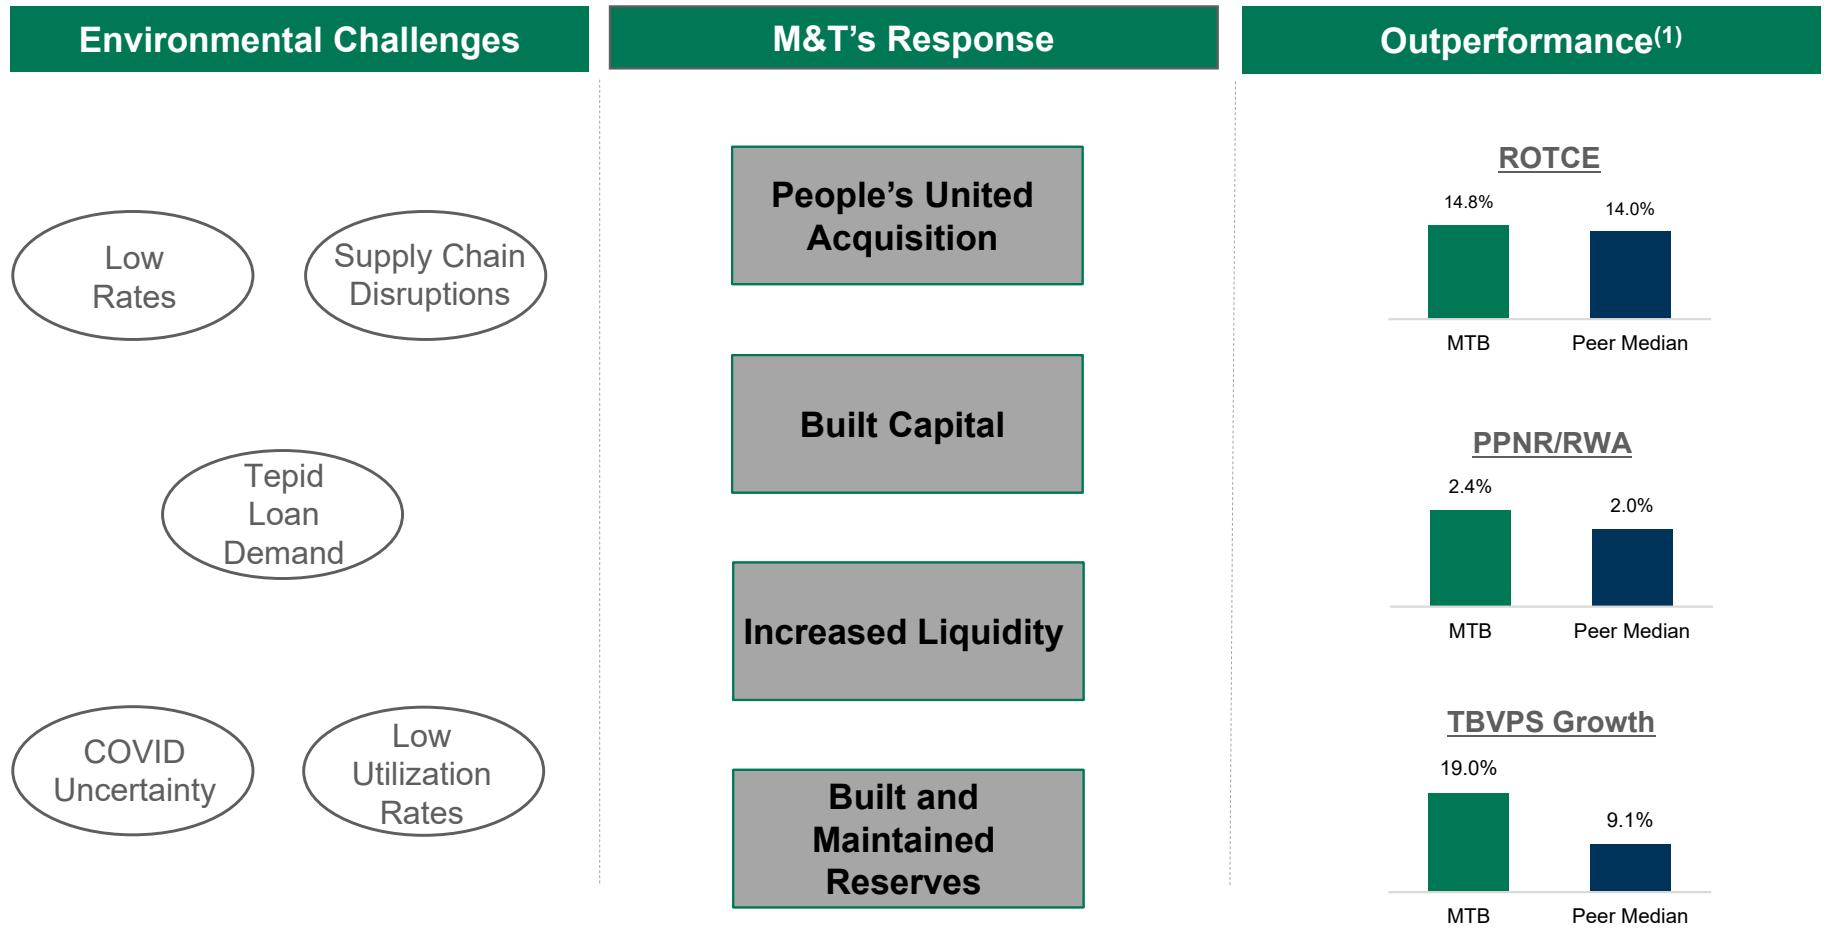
Environmental Challenges

Low Rates

Supply Chain Disruptions

Tepid Loan Demand

COVID Uncertainty

Low Utilization Rates

M&T's Response

People's United Acquisition

Built Capital

Increased Liquidity

Built and Maintained Reserves

Outperformance$^{(1)}$

ROTCE

14.8%

14.0%

MTB

Peer Median

PPNR/RWA

2.4%

2.0%

MTB

Peer Median

TBVPS Growth

19.0%

9.1%

MTB

Peer Median